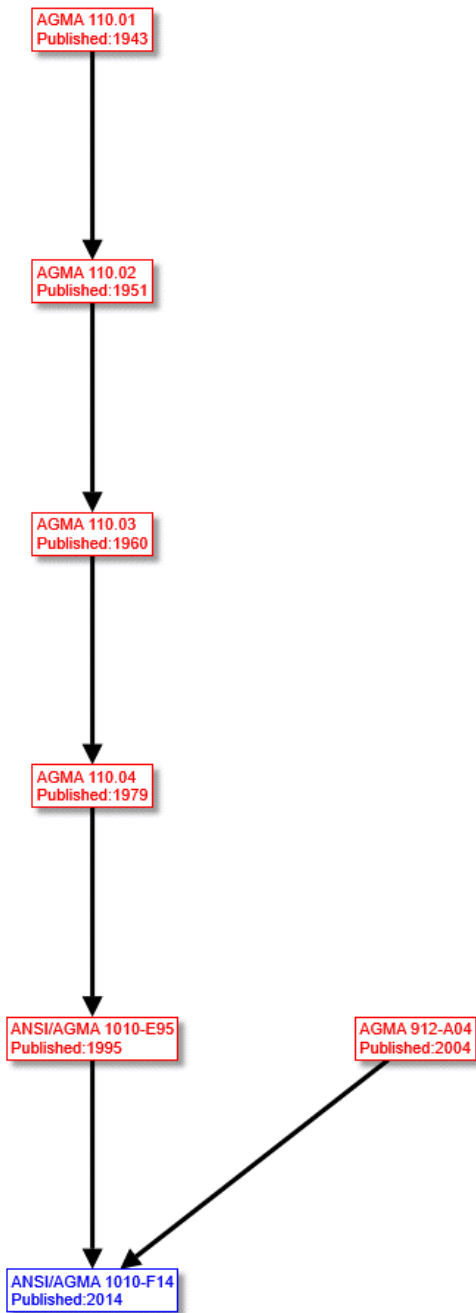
AGMA 110.01
Published:1943

AGMA 110.02
Published:1951

AGMA 110.03
Published:1960

AGMA 110.04
Published:1979

ANSI/AGMA 1010-E95
Published:1995

AGMA 912-A04
Published:2004

ANSI/AGMA 1010-F14
Published:2014